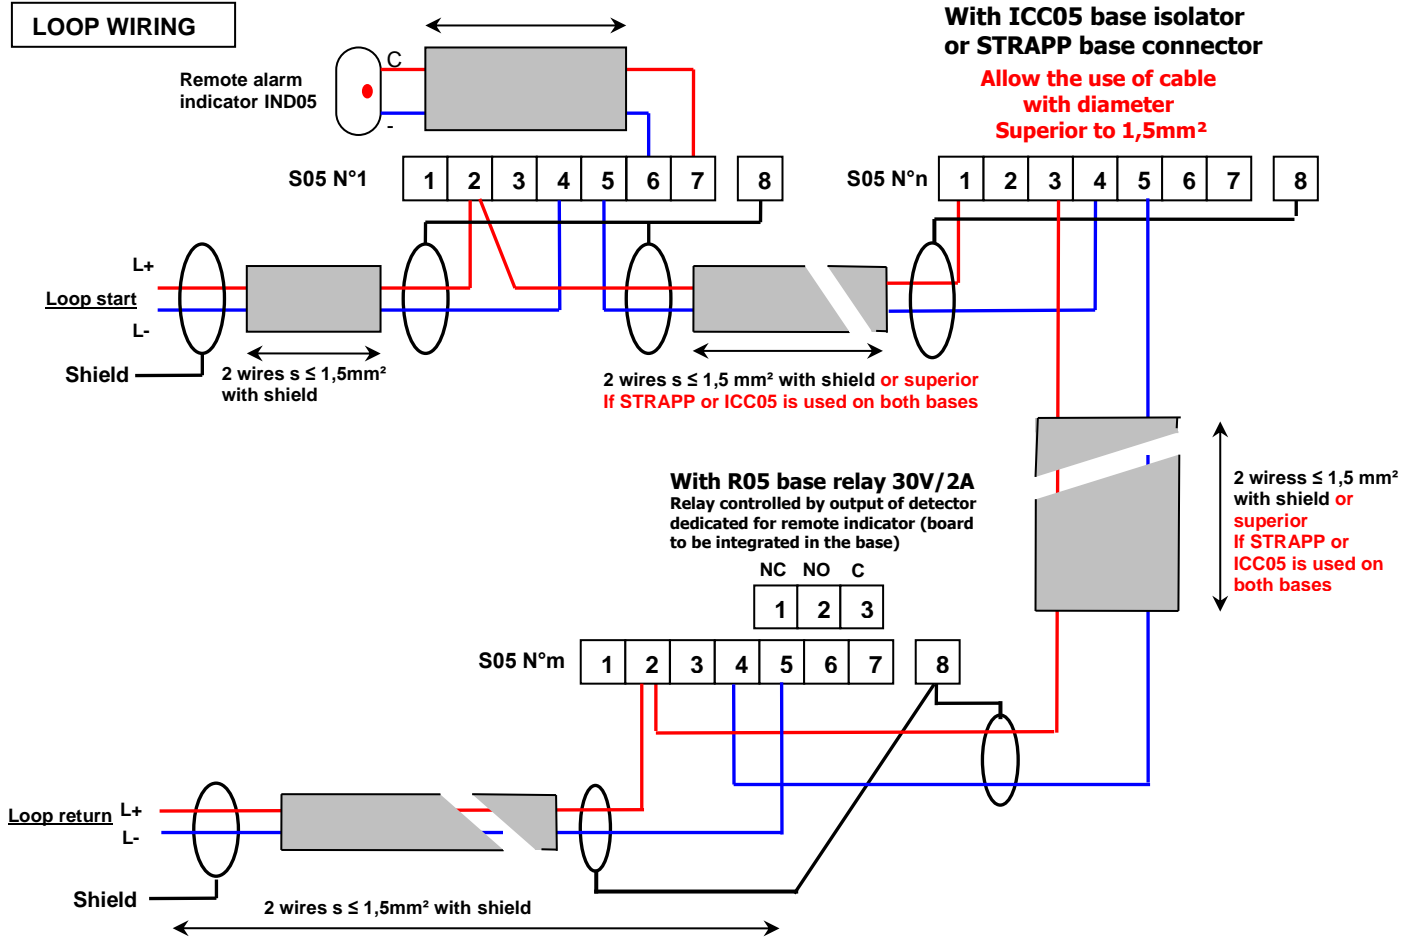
LOOP WIRING

Remote alarm indicator IND05

C

-

With ICC05 base isolator or STRAPP base connector

Allow the use of cable with diameter Superior to 1,5mm²

S05 N°1

| 1 | 2 | 3 | 4 | 5 | 6 | 7 |
|---|---|---|---|---|---|---|

8

S05 N°n

| 1 | 2 | 3 | 4 | 5 | 6 | 7 |
|---|---|---|---|---|---|---|

8

L+

Loop start

L-

Shield

2 wires s ≤ 1,5mm² with shield

2 wires s ≤ 1,5 mm² with shield or superior If STRAPP or ICC05 is used on both bases

2 wiress ≤ 1,5 mm² with shield or superior If STRAPP or ICC05 is used on both bases

With R05 base relay 30V/2A
Relay controlled by output of detector dedicated for remote indicator (board to be integrated in the base)

NC NO C

| 1 | 2 | 3 |
|---|---|---|

S05 N°m

| 1 | 2 | 3 | 4 | 5 | 6 | 7 |
|---|---|---|---|---|---|---|

8

Loop return L+

L-

Shield

2 wires s ≤ 1,5mm² with shield